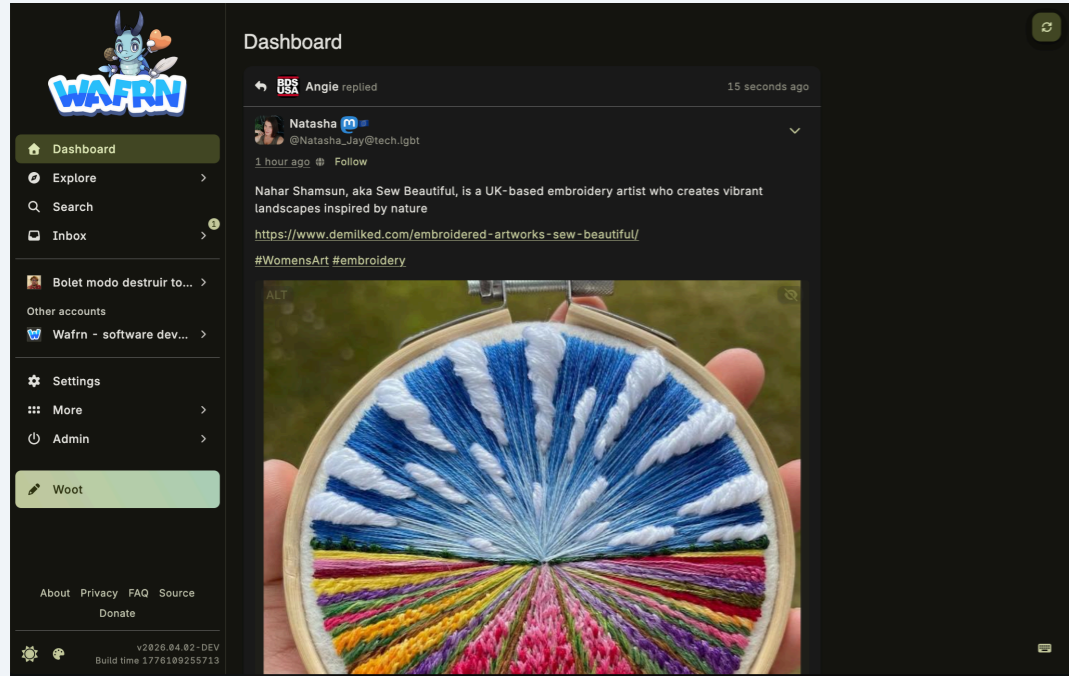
WAFRN

Dashboard
Explore
Search
Inbox 1

Bolet modo destruir to...
Other accounts
Wafrn - software dev...

Settings
More
Admin

Woot

About Privacy FAQ Source
Donate

v2026.04.02-DEV
Build time 1776109255713

Dashboard

BDS USA Angie replied 15 seconds ago

Natasha
@Natasha_Jay@tech.lgbt
1 hour ago Follow

Nahar Shamsun, aka Sew Beautiful, is a UK-based embroidery artist who creates vibrant landscapes inspired by nature

https://www.demilked.com/embroidered-artworks-sew-beautiful/

#WomensArt #embroidery

ALT